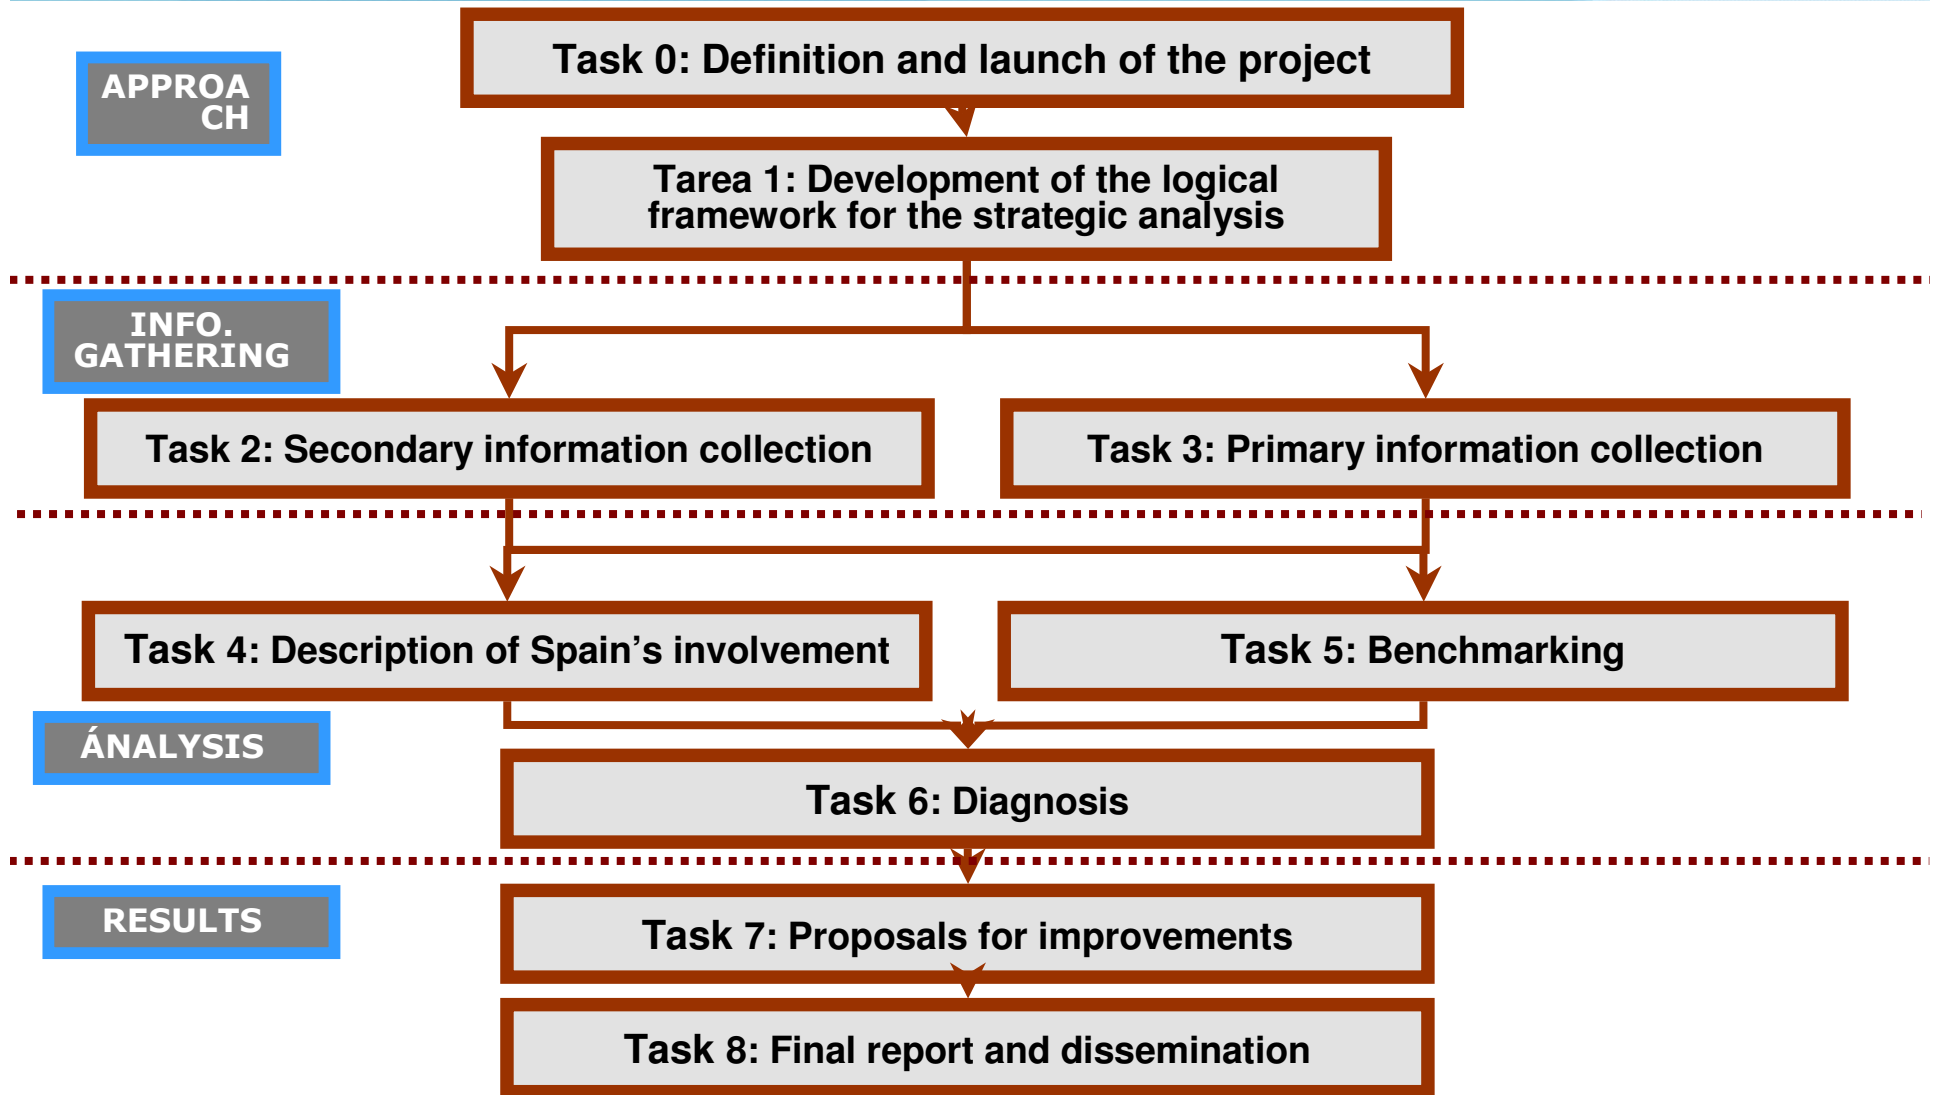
APPROACH

Task 0: Definition and launch of the project

Tarea 1: Development of the logical framework for the strategic analysis

INFO. GATHERING

Task 2: Secondary information collection

Task 3: Primary information collection

Task 4: Description of Spain's involvement

Task 5: Benchmarking

ÁNALYSIS

Task 6: Diagnosis

RESULTS

Task 7: Proposals for improvements

Task 8: Final report and dissemination